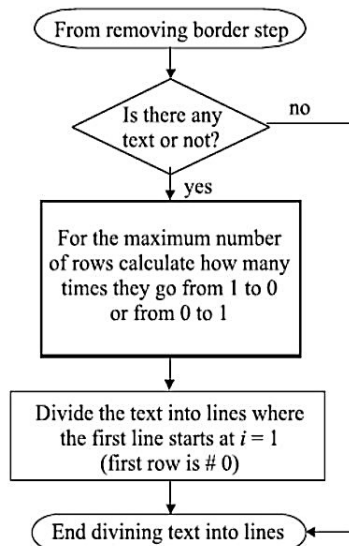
From removing border step

Is there any text or not?

no

yes

For the maximum number of rows calculate how many times they go from 1 to 0 or from 0 to 1

Divide the text into lines where the first line starts at $i = 1$ (first row is # 0)

End divining text into lines